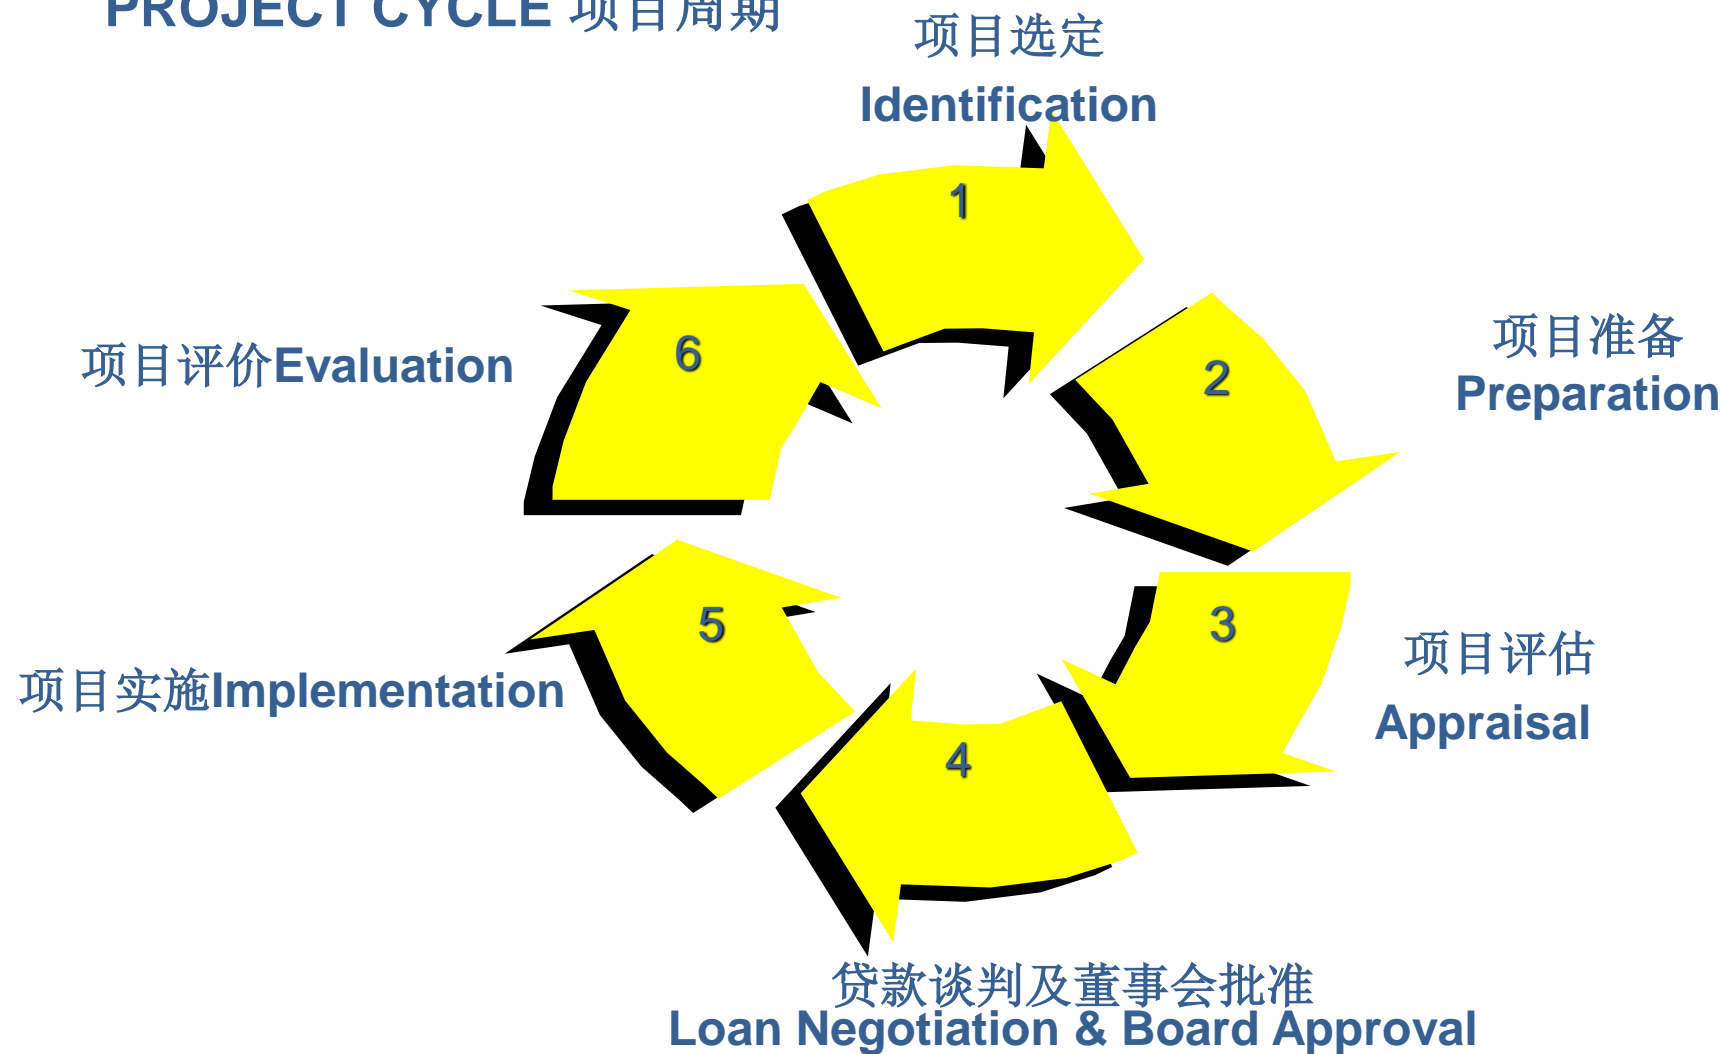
PROJECT CYCLE 项目周期

项目选定
Identification

1

项目准备
Preparation

2

6

项目评价Evaluation

3

项目评估
Appraisal

5

项目实施Implementation

4

贷款谈判及董事会批准
Loan Negotiation & Board Approval